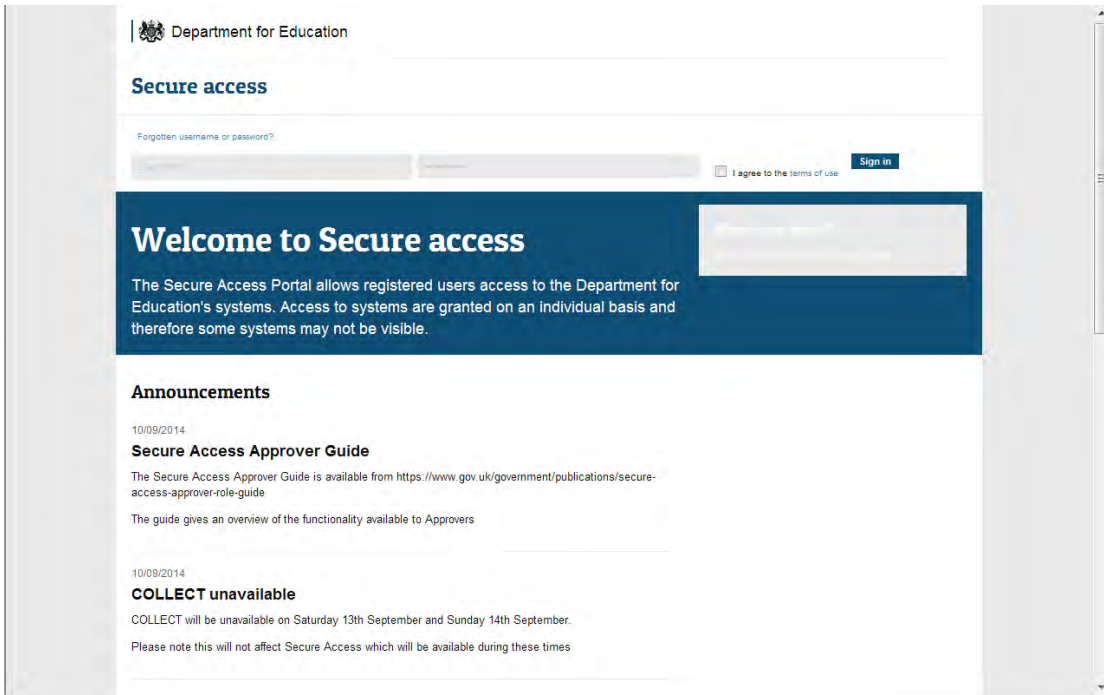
Department for Education

Secure access

Forgotten username or password?

I agree to the terms of use

Sign in

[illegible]

Welcome to Secure access

The Secure Access Portal allows registered users access to the Department for Education's systems. Access to systems are granted on an individual basis and therefore some systems may not be visible.

Announcements

10/09/2014

Secure Access Approver Guide

The Secure Access Approver Guide is available from https://www.gov.uk/government/publications/secure-access-approver-role-guide

The guide gives an overview of the functionality available to Approvers

10/09/2014

COLLECT unavailable

COLLECT will be unavailable on Saturday 13th September and Sunday 14th September.

Please note this will not affect Secure Access which will be available during these times